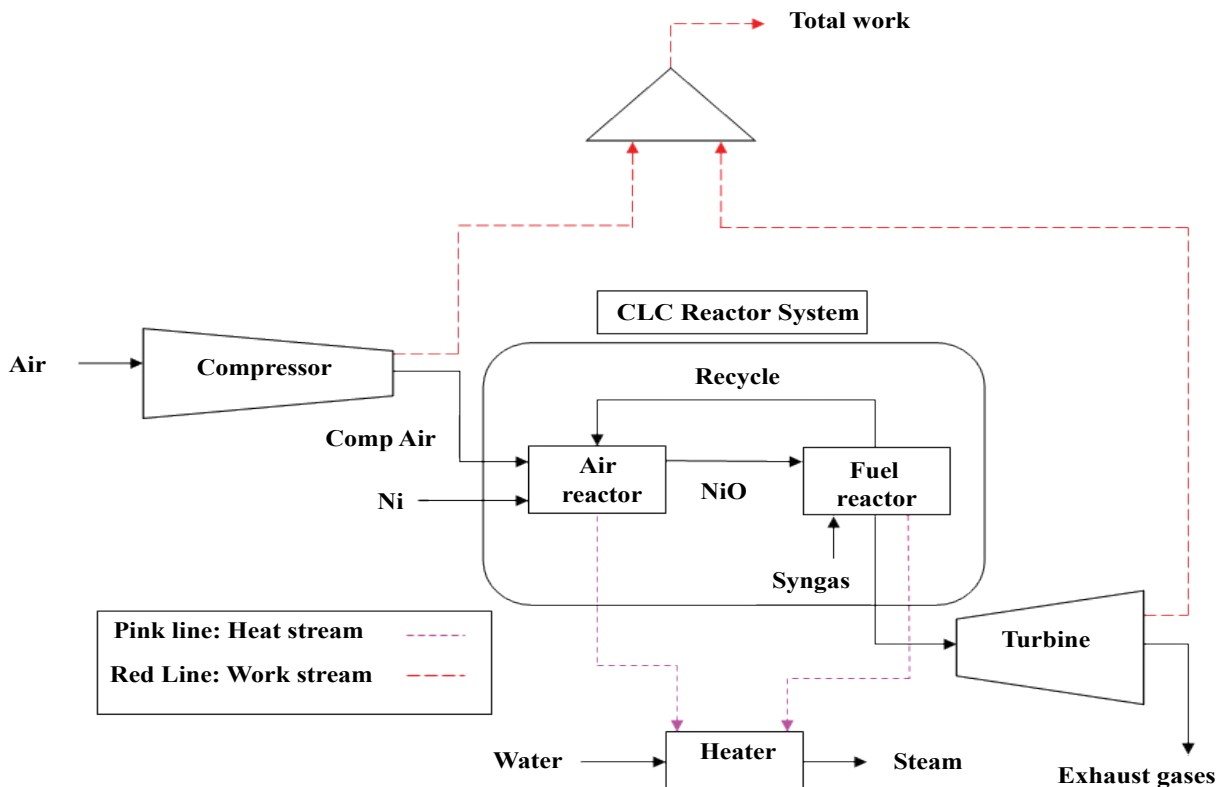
Total work

CLC Reactor System

Air

Compressor

Recycle

Comp Air

Air reactor

NiO

Fuel reactor

Ni

Syngas

Pink line: Heat stream

Red Line: Work stream

Turbine

Water

Heater

Steam

Exhaust gases